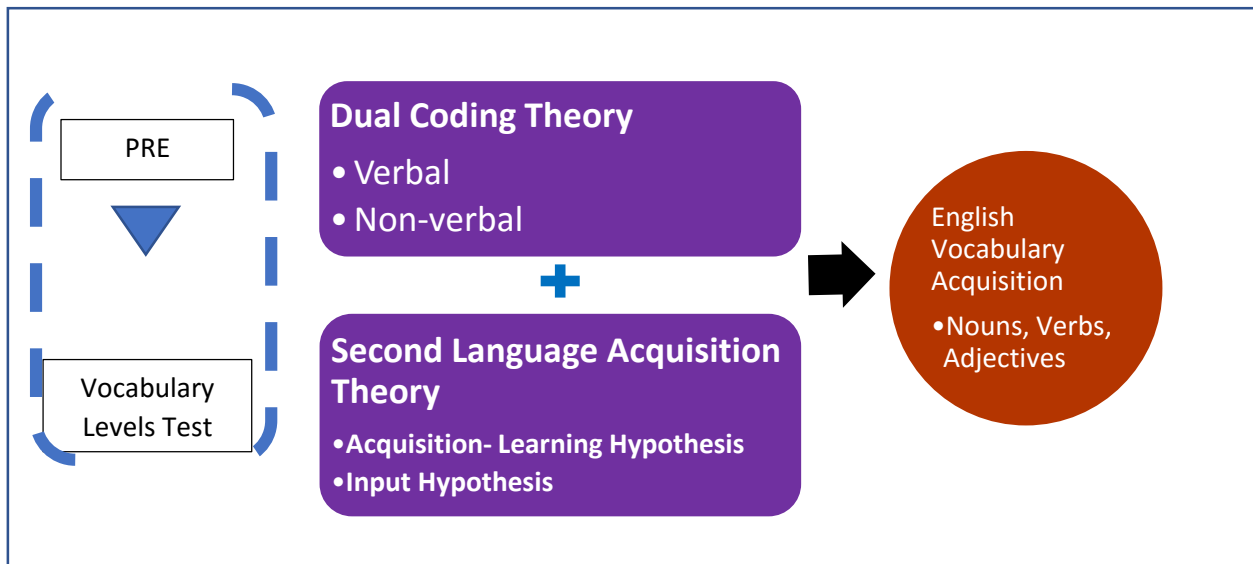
PRE

Vocabulary Levels Test

Dual Coding Theory

• Verbal
• Non-verbal

Second Language Acquisition Theory

•Acquisition- Learning Hypothesis
•Input Hypothesis

English Vocabulary Acquisition

•Nouns, Verbs, Adjectives